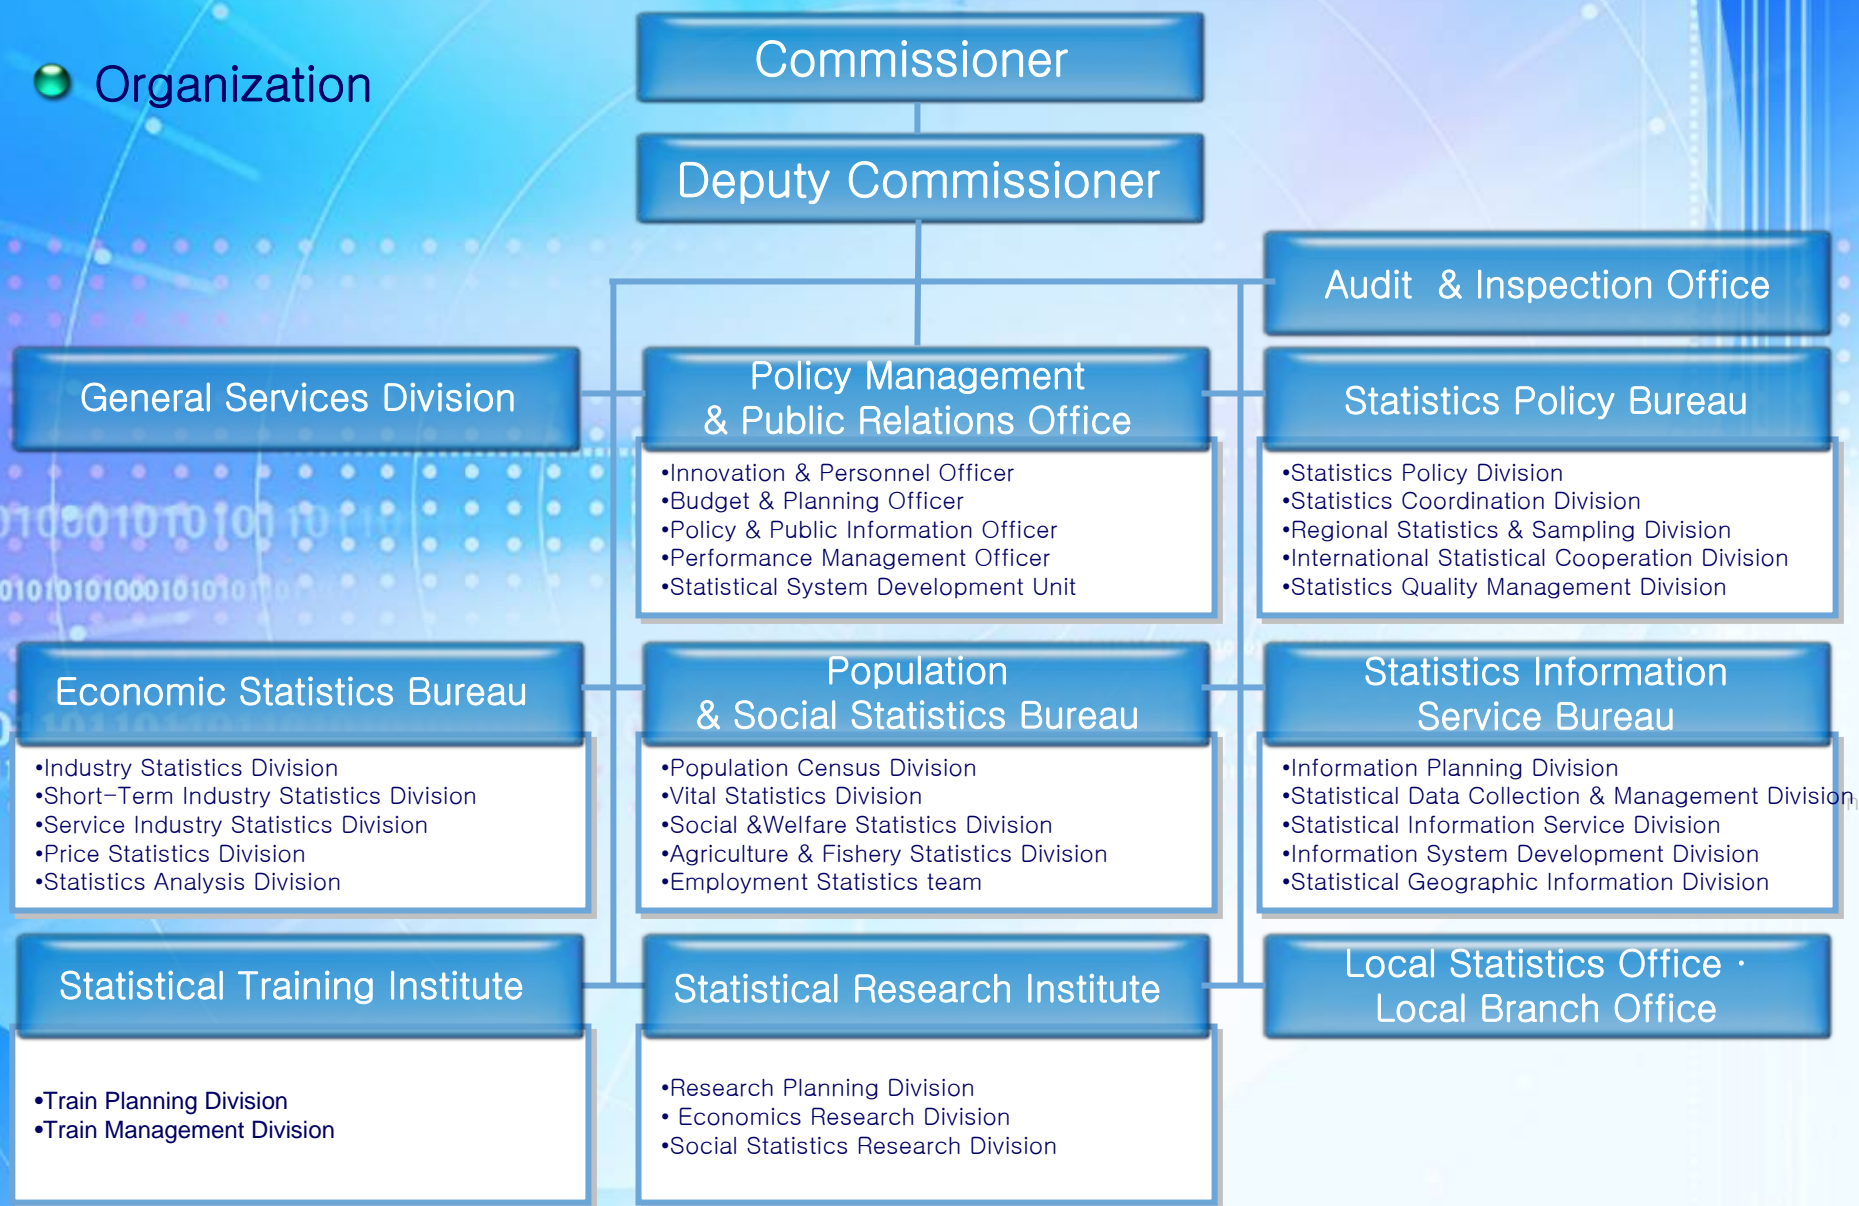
Organization

Commissioner

Deputy Commissioner

Audit & Inspection Office

General Services Division

Policy Management & Public Relations Office

•Innovation & Personnel Officer
•Budget & Planning Officer
•Policy & Public Information Officer
•Performance Management Officer
•Statistical System Development Unit

Statistics Policy Bureau

•Statistics Policy Division
•Statistics Coordination Division
•Regional Statistics & Sampling Division
•International Statistical Cooperation Division
•Statistics Quality Management Division

Economic Statistics Bureau

•Industry Statistics Division
•Short-Term Industry Statistics Division
•Service Industry Statistics Division
•Price Statistics Division
•Statistics Analysis Division

Population & Social Statistics Bureau

•Population Census Division
•Vital Statistics Division
•Social &Welfare Statistics Division
•Agriculture & Fishery Statistics Division
•Employment Statistics team

Statistics Information Service Bureau

•Information Planning Division
•Statistical Data Collection & Management Division
•Statistical Information Service Division
•Information System Development Division
•Statistical Geographic Information Division

Statistical Training Institute

•Train Planning Division
•Train Management Division

Statistical Research Institute

•Research Planning Division
• Economics Research Division
•Social Statistics Research Division

Local Statistics Office · Local Branch Office